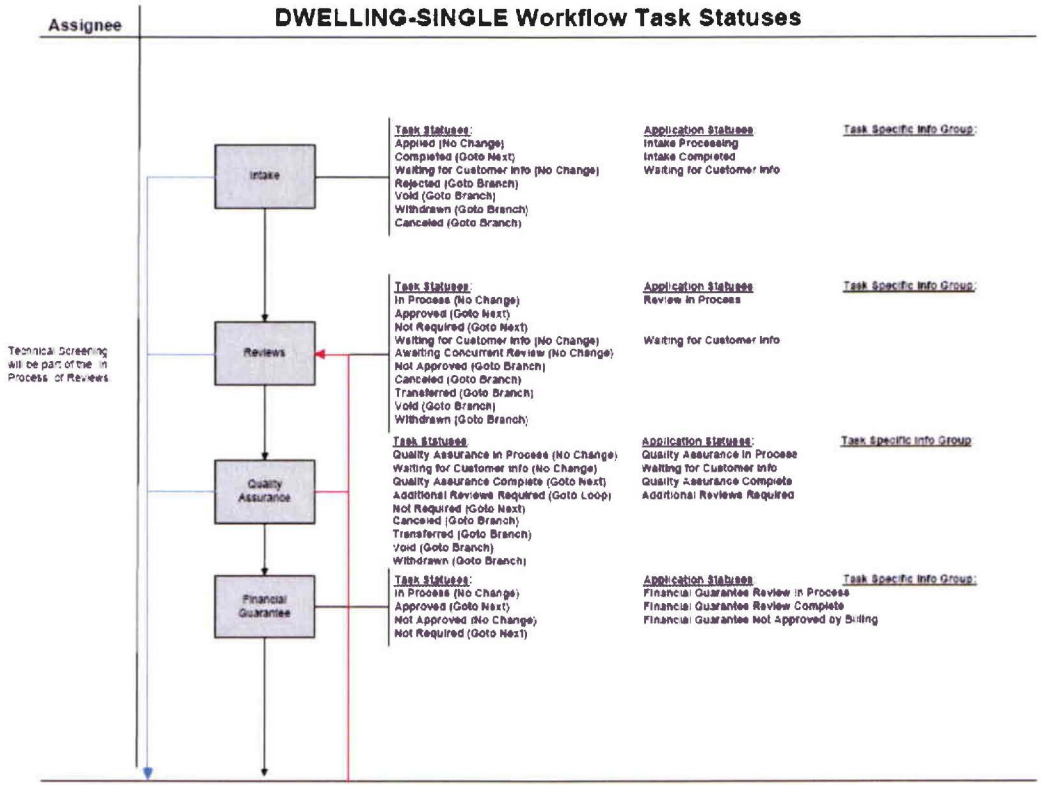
Assignee

DWELLING-SINGLE Workflow Task Statuses

Intake

Task Statuses:
Applied (No Change)
Completed (Goto Next)
Waiting for Customer Info (No Change)
Rejected (Goto Branch)
Void (Goto Branch)
Withdrawn (Goto Branch)
Canceled (Goto Branch)

Application Statuses
Intake Processing
Intake Completed
Waiting for Customer Info

Task Specific Info Group:

Technical Screening will be part of the In Process of Reviews

Reviews

Task Statuses:
In Process (No Change)
Approved (Goto Next)
Not Required (Goto Next)
Waiting for Customer Info (No Change)
Awaiting Concurrent Review (No Change)
Not Approved (Goto Branch)
Canceled (Goto Branch)
Transferred (Goto Branch)
Void (Goto Branch)
Withdrawn (Goto Branch)

Application Statuses
Review in Process
Waiting for Customer Info

Task Specific Info Group:

Quality Assurance

Task Statuses
Quality Assurance In Process (No Change)
Waiting for Customer Info (No Change)
Quality Assurance Complete (Goto Next)
Additional Reviews Required (Goto Loop)
Not Required (Goto Next)
Canceled (Goto Branch)
Transferred (Goto Branch)
Void (Goto Branch)
Withdrawn (Goto Branch)

Application Statuses:
Quality Assurance In Process
Waiting for Customer Info
Quality Assurance Complete
Additional Reviews Required

Task Specific Info Group

Financial Guarantee

Task Statuses:
In Process (No Change)
Approved (Goto Next)
Not Approved (No Change)
Not Required (Goto Next)

Application Statuses
Financial Guarantee Review In Process
Financial Guarantee Review Complete
Financial Guarantee Not Approved by Billing

Task Specific Info Group: